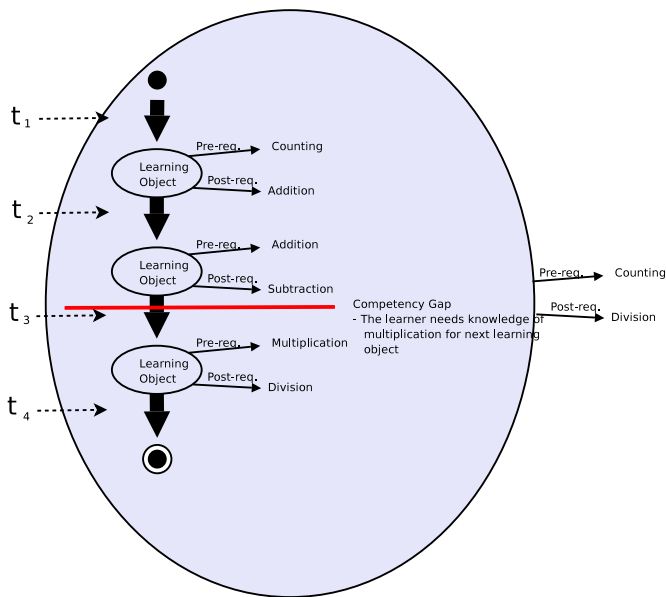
$t_1$

Learning Object
Pre-req. Counting
Post-req. Addition

$t_2$

Learning Object
Pre-req. Addition
Post-req. Subtraction

$t_3$

Competency Gap
- The learner needs knowledge of multiplication for next learning object

Pre-req. Counting
Post-req. Division

Learning Object
Pre-req. Multiplication
Post-req. Division

$t_4$